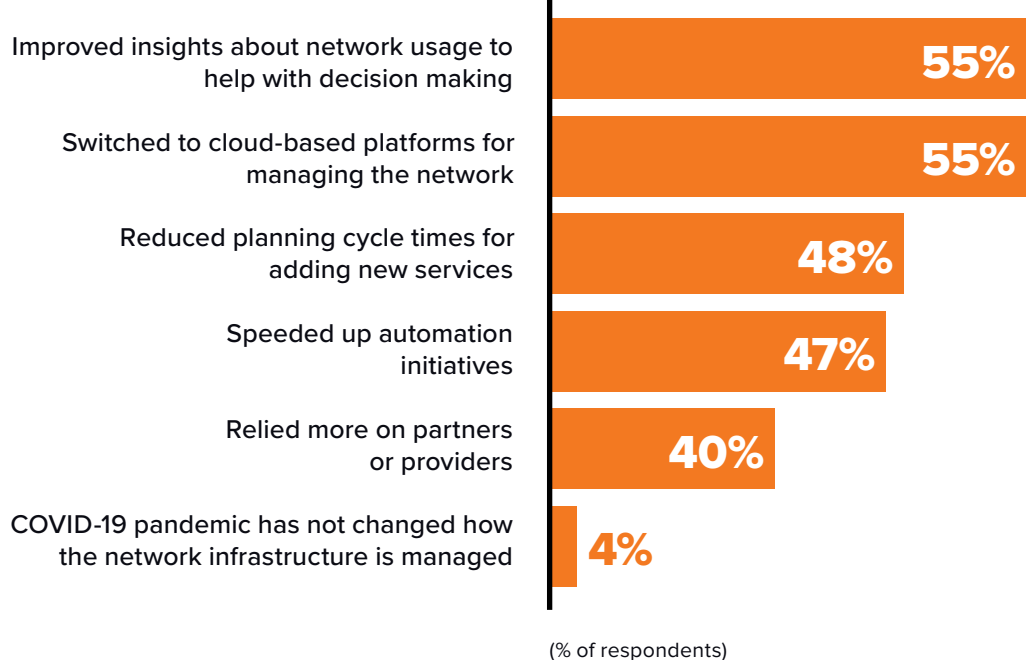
| | |
|---|---|
| Improved insights about network usage to help with decision making | 55% |
| Switched to cloud-based platforms for managing the network | 55% |
| Reduced planning cycle times for adding new services | 48% |
| Speeded up automation initiatives | 47% |
| Relied more on partners or providers | 40% |
| COVID-19 pandemic has not changed how the network infrastructure is managed | 4% |

(% of respondents)